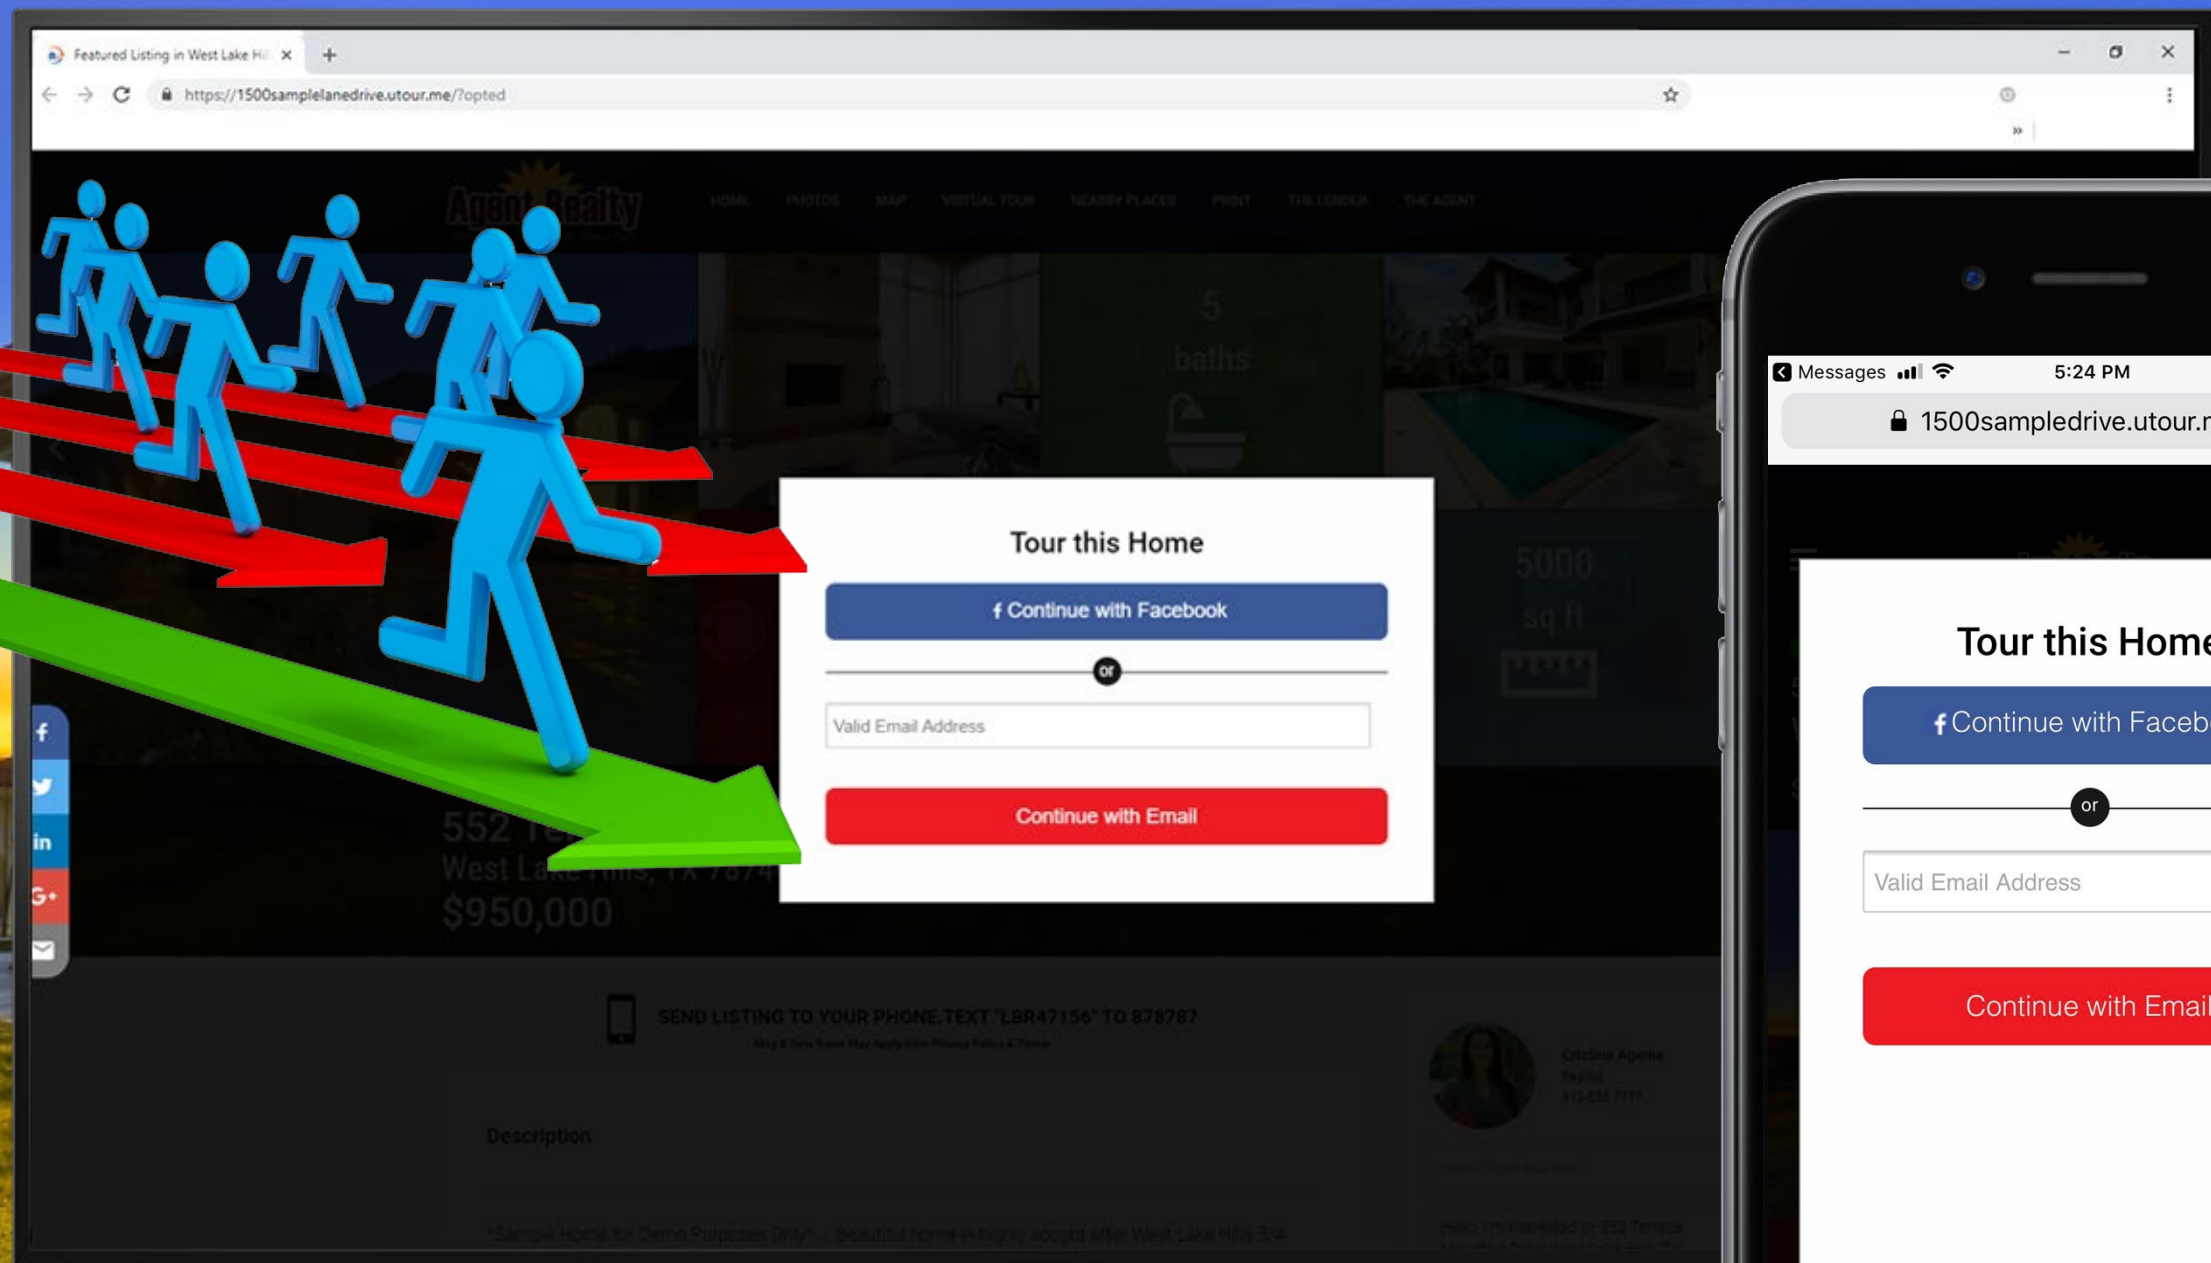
Featured Listing in West Lake Hi

https://1500samplelanedrive.utour.me/?opted

Agent Realty

HOME PHOTOS MAP VIRTUAL TOUR NEARBY PLACES PRINT THE LENDER THE AGENT

5 baths

5000 sq ft

Tour this Home

Continue with Facebook

or

Valid Email Address

Continue with Email

552 Te
West Lake Hills, TX 7874
$950,000

SEND LISTING TO YOUR PHONE.TEXT "LBR47156" TO 878787

Description

Cristina Agente

Messages 5:24 PM

1500sampledrive.utour.m

Tour this Home

Continue with Faceb

or

Valid Email Address

Continue with Email